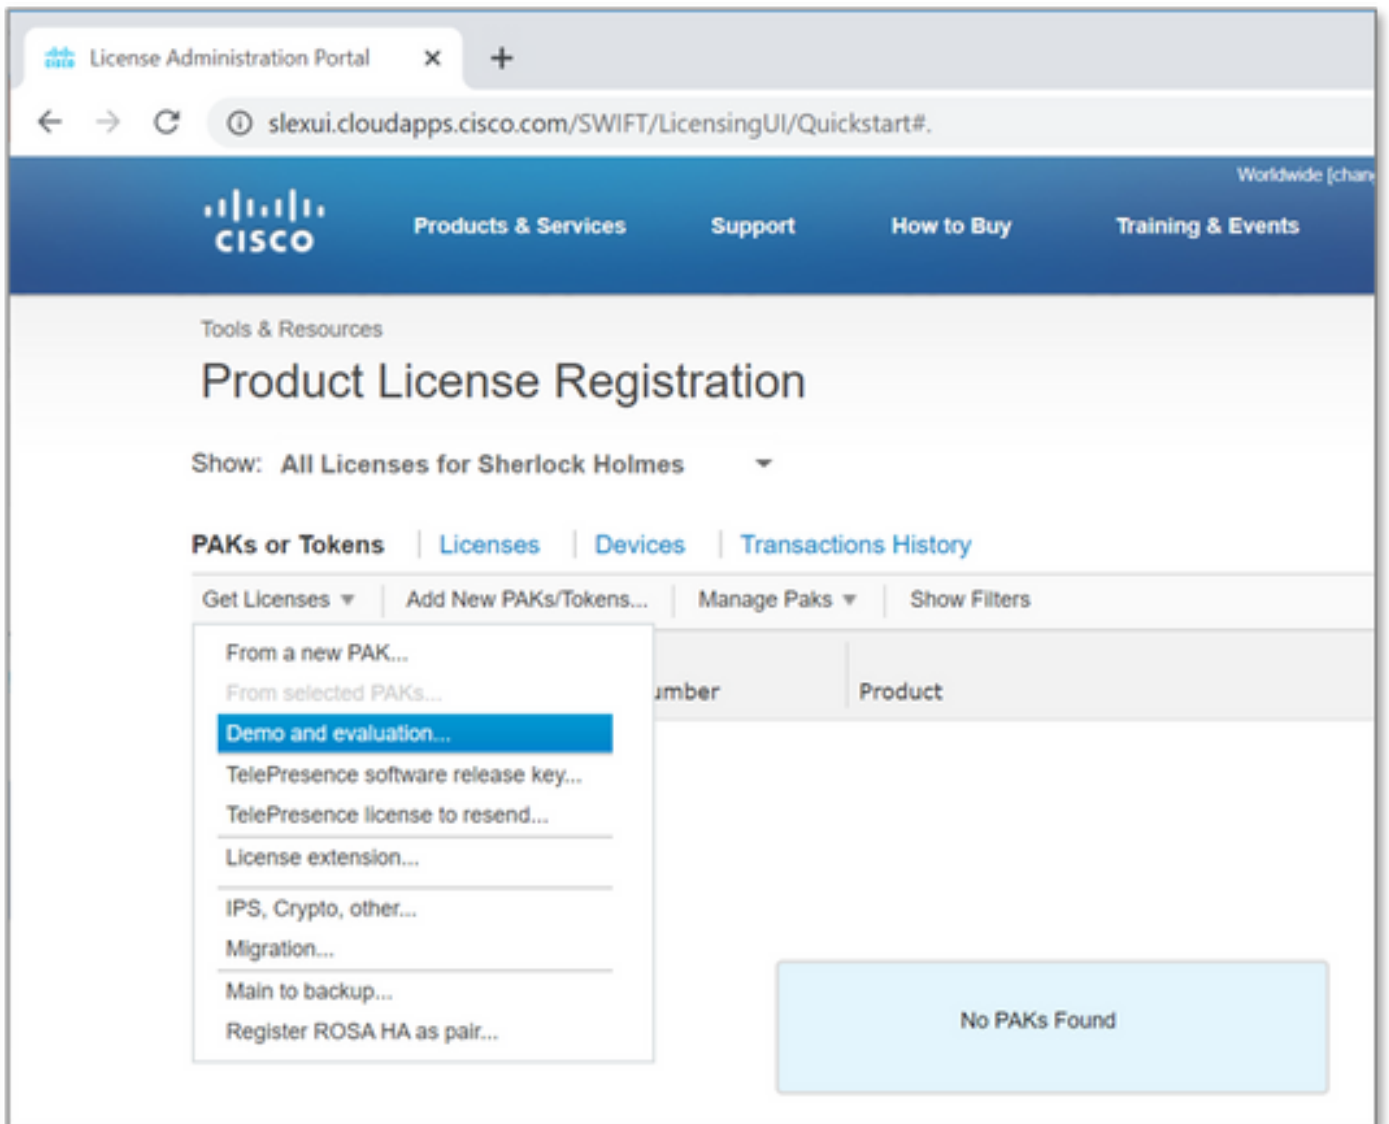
License Administration Portal ×  +

slexui.cloudapps.cisco.com/SWIFT/LicensingUI/Quickstart#.

Worldwide [chan

cisco

Products & Services  Support  How to Buy  Training & Events

Tools & Resources

Product License Registration

Show: All Licenses for Sherlock Holmes

PAKs or Tokens | Licenses | Devices | Transactions History

Get Licenses ▾ | Add New PAKs/Tokens... | Manage Paks ▾ | Show Filters

From a new PAK...
From selected PAKs...
Demo and evaluation...
TelePresence software release key...
TelePresence license to resend...
License extension...
IPS, Crypto, other...
Migration...
Main to backup...
Register ROSA HA as pair...

umber  Product

No PAKs Found